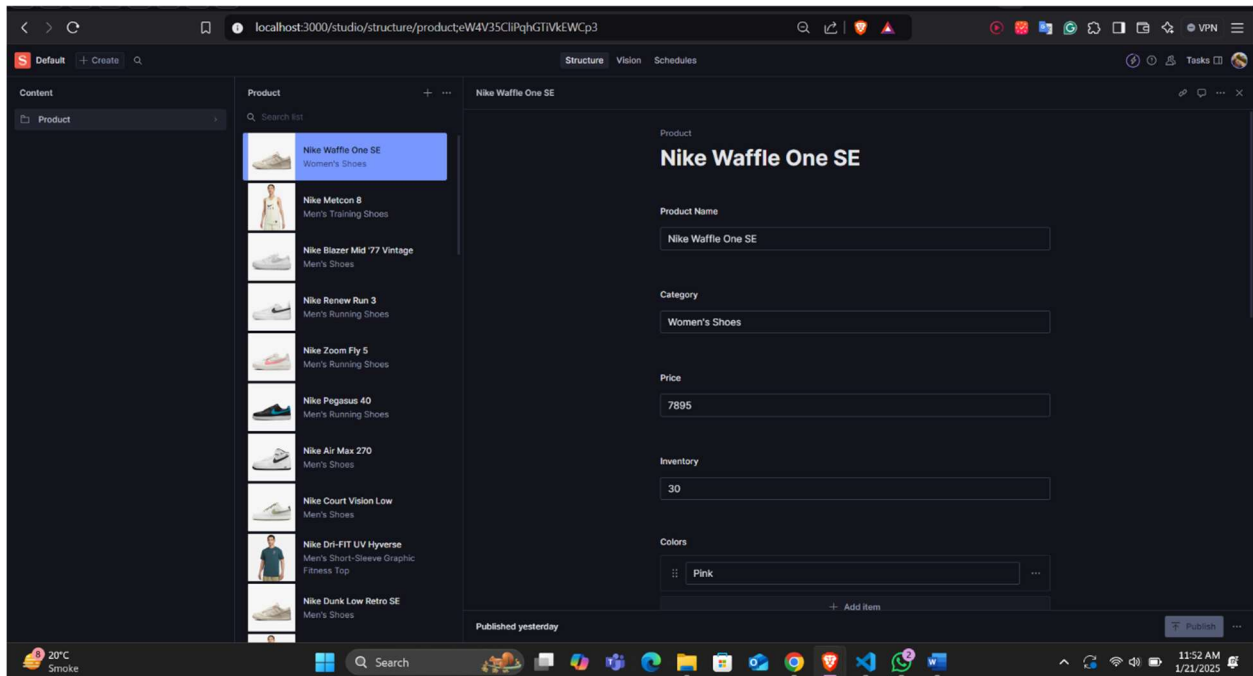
localhost:3000/studio/structure/product;eW4V35CliPqhGTiVkEWCp3

VPN

Default + Create

Structure Vision Schedules

Tasks

Content

Product

Product

Search list

Nike Waffle One SE
Women's Shoes

Nike Metcon 8
Men's Training Shoes

Nike Blazer Mid '77 Vintage
Men's Shoes

Nike Renew Run 3
Men's Running Shoes

Nike Zoom Fly 5
Men's Running Shoes

Nike Pegasus 40
Men's Running Shoes

Nike Air Max 270
Men's Shoes

Nike Court Vision Low
Men's Shoes

Nike Dri-FIT UV Hyverse
Men's Short-Sleeve Graphic Fitness Top

Nike Dunk Low Retro SE
Men's Shoes

Nike Waffle One SE

Product

Nike Waffle One SE

Product Name

Nike Waffle One SE

Category

Women's Shoes

Price

7895

Inventory

30

Colors

Pink

+ Add item

Published yesterday

Publish

20°C
Smoke

Search

11:52 AM
1/21/2025